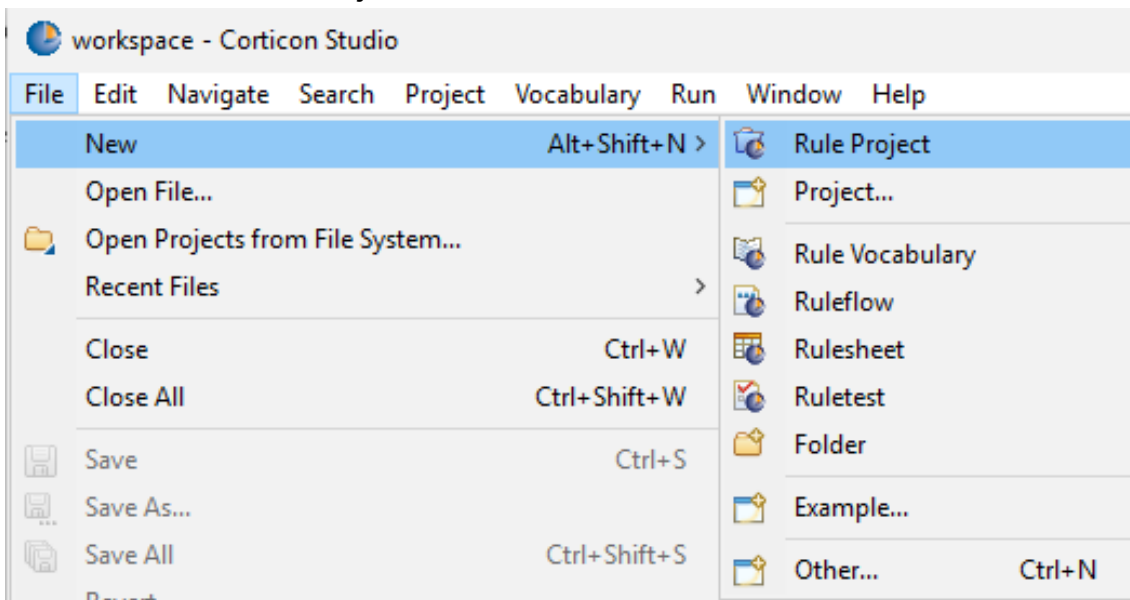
workspace - Corticon Studio

File Edit Navigate Search Project Vocabulary Run Window Help

New Alt+Shift+N >
Open File...
Open Projects from File System...
Recent Files >
Close Ctrl+W
Close All Ctrl+Shift+W
Save Ctrl+S
Save As...
Save All Ctrl+Shift+S
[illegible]

Rule Project
Project...
Rule Vocabulary
Ruleflow
Rulesheet
Ruletest
Folder
Example...
Other... Ctrl+N